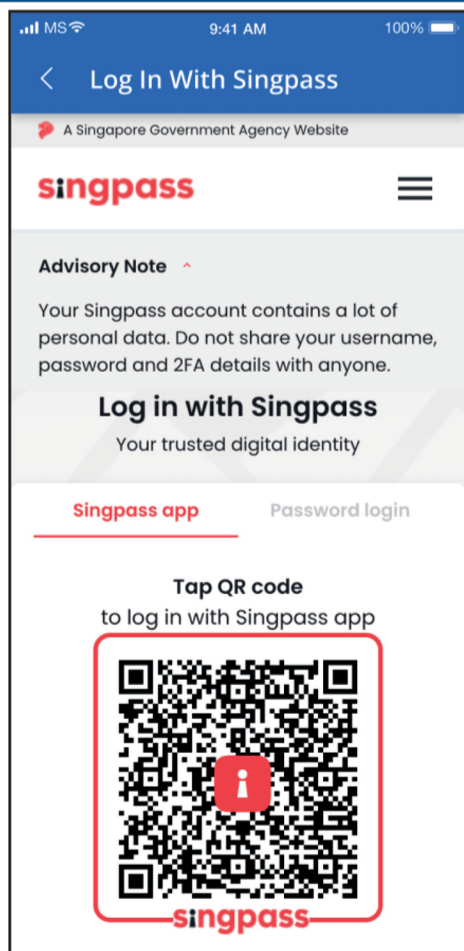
MS 9:41 AM 100%

Log In With Singpass

A Singapore Government Agency Website

singpass

Advisory Note

Your Singpass account contains a lot of personal data. Do not share your username, password and 2FA details with anyone.

Log in with Singpass

Your trusted digital identity

Singpass app

Password login

Tap QR code

to log in with Singpass app

singpass